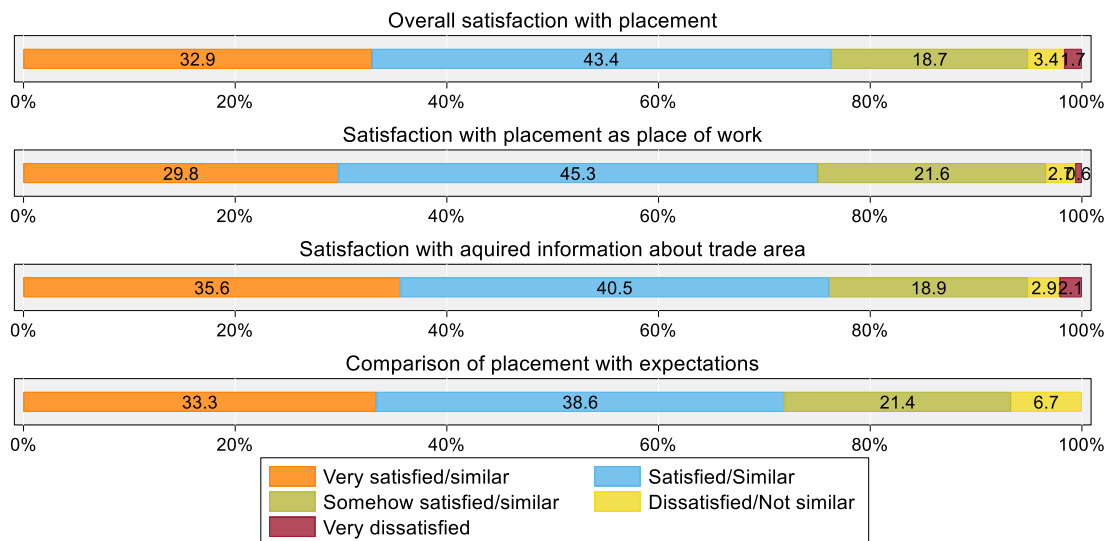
Overall satisfaction with placement

32.9 | 43.4 | 18.7 | 3.4 | 1.7

0% 20% 40% 60% 80% 100%

Satisfaction with placement as place of work

29.8 | 45.3 | 21.6 | 2.7 | 0.6

0% 20% 40% 60% 80% 100%

Satisfaction with aquired information about trade area

35.6 | 40.5 | 18.9 | 2.9 | 2.1

0% 20% 40% 60% 80% 100%

Comparison of placement with expectations

33.3 | 38.6 | 21.4 | 6.7

0% 20% 40% 60% 80% 100%

Very satisfied/similar
Satisfied/Similar
Somehow satisfied/similar
Dissatisfied/Not similar
Very dissatisfied